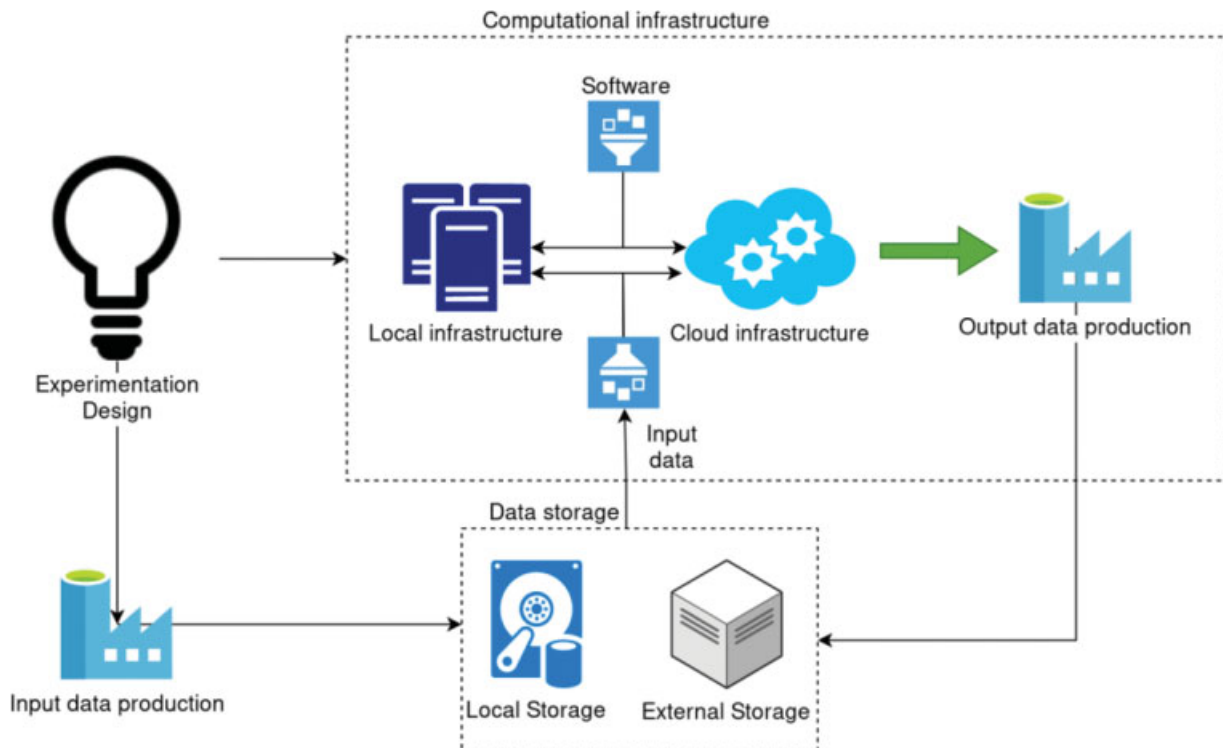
Computational infrastructure

Software

Local infrastructure

Cloud infrastructure

Output data production

Experimentation Design

Input data

Data storage

Input data production

Local Storage

External Storage